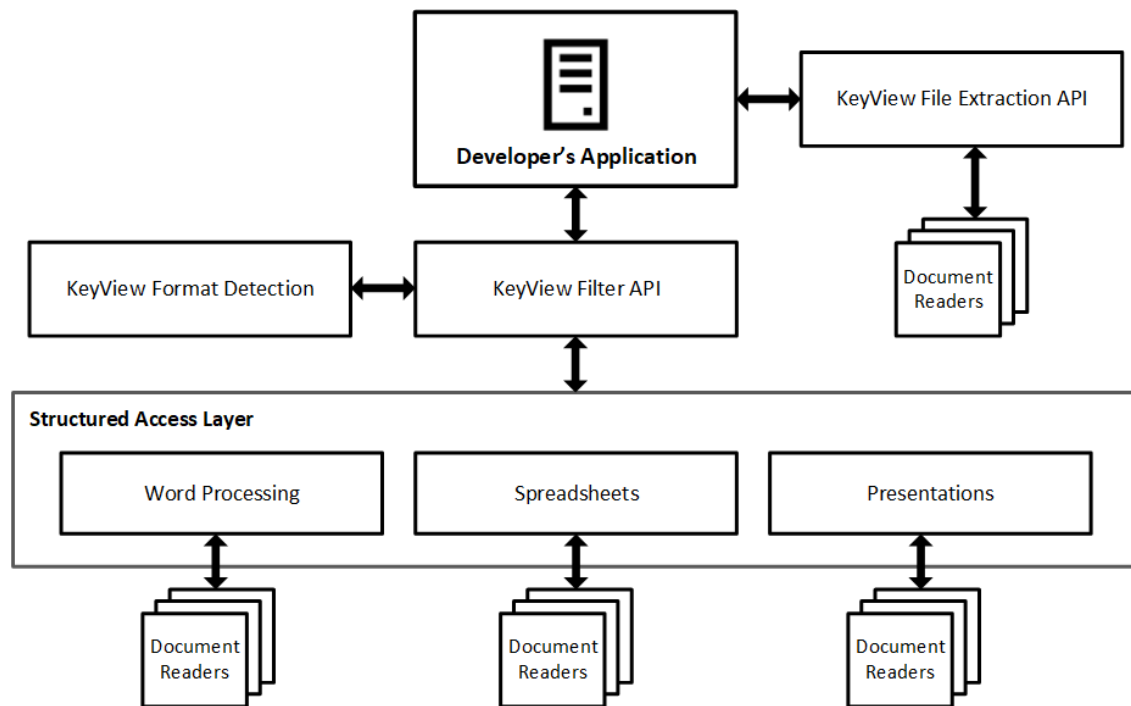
Developer's Application

KeyView File Extraction API

Document Readers

KeyView Format Detection

KeyView Filter API

Structured Access Layer

Word Processing

Spreadsheets

Presentations

Document Readers

Document Readers

Document Readers